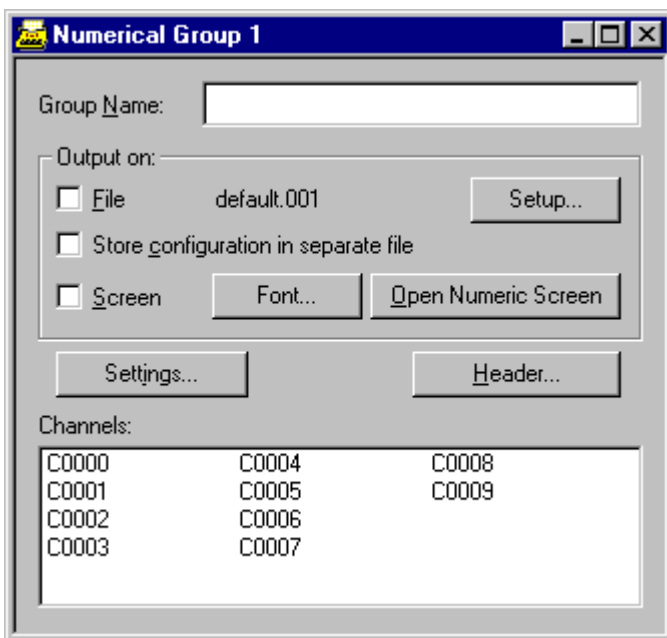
Numerical Group 1

Group Name:

Output on:

File default.001 Setup...

Store configuration in separate file

Screen Font... Open Numeric Screen

Settings... Header...

Channels:

C0000 C0004 C0008
C0001 C0005 C0009
C0002 C0006
C0003 C0007